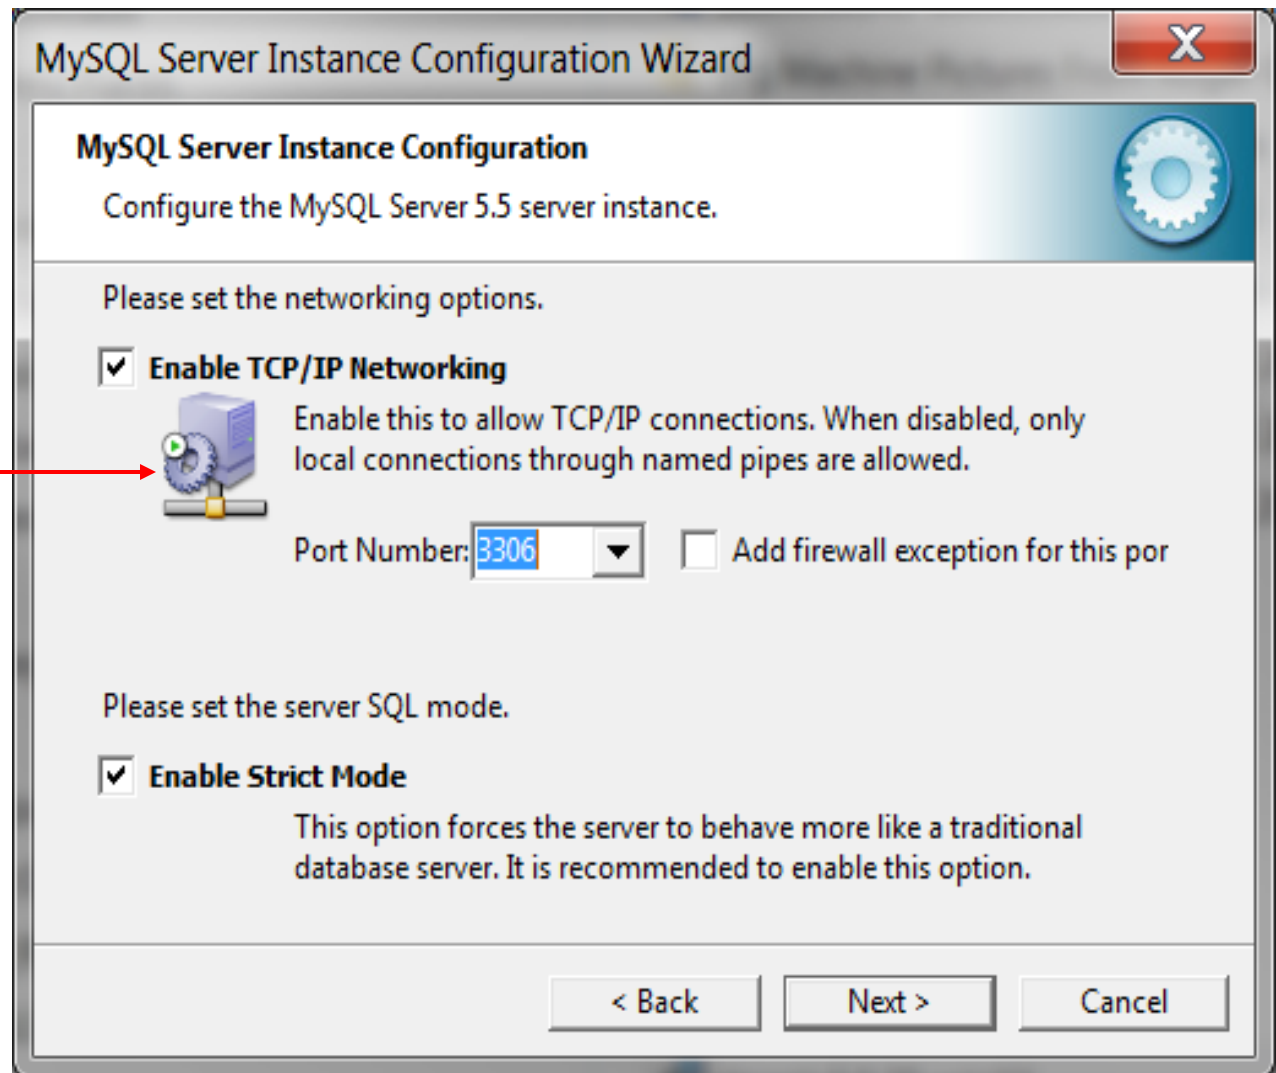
MySQL Server Instance Configuration Wizard

MySQL Server Instance Configuration

Configure the MySQL Server 5.5 server instance.

Please set the networking options.

Enable TCP/IP Networking

Enable this to allow TCP/IP connections. When disabled, only local connections through named pipes are allowed.

Port Number: 3306

Add firewall exception for this por

Please set the server SQL mode.

Enable Strict Mode

This option forces the server to behave more like a traditional database server. It is recommended to enable this option.

< Back

Next >

Cancel